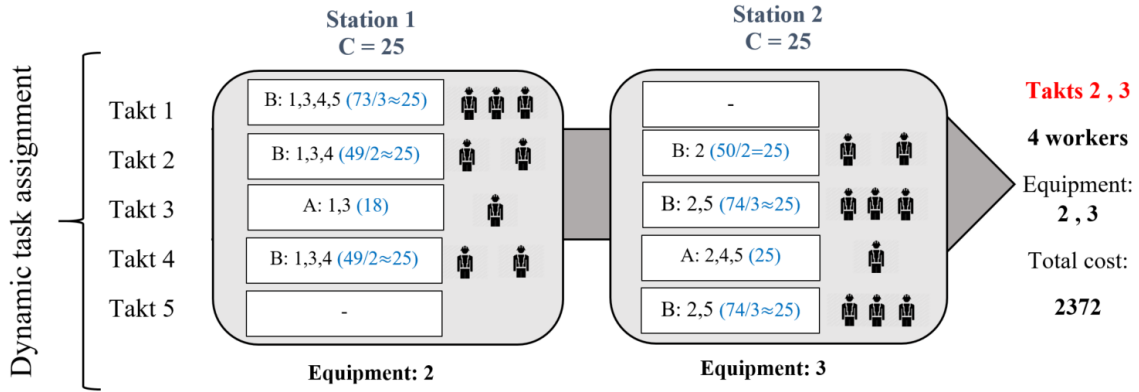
Dynamic task assignment

Station 1
C = 25

Takt 1
Takt 2
Takt 3
Takt 4
Takt 5

B: 1,3,4,5 (73/3≈25)
B: 1,3,4 (49/2≈25)
A: 1,3 (18)
B: 1,3,4 (49/2≈25)
-

Equipment: 2

Station 2
C = 25

-
B: 2 (50/2=25)
B: 2,5 (74/3≈25)
A: 2,4,5 (25)
B: 2,5 (74/3≈25)

Equipment: 3

Takts 2 , 3
4 workers
Equipment: 2 , 3
Total cost:
2372